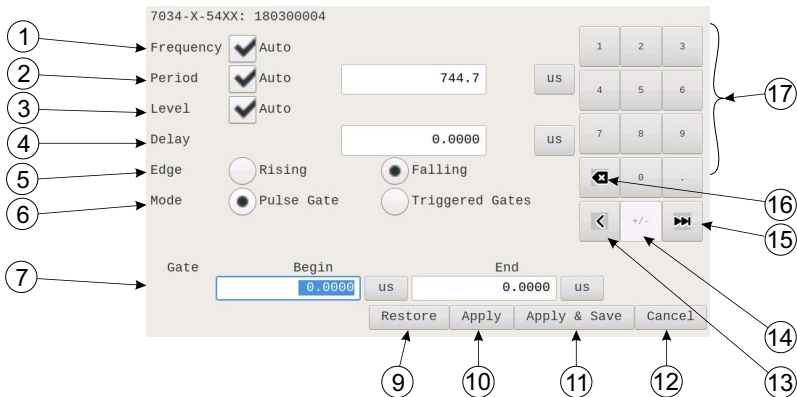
7034-X-54XX: 180300004

1 Frequency Auto

2 Period Auto 744.7 us

3 Level Auto

4 Delay 0.0000 us

5 Edge Rising Falling

6 Mode Pulse Gate Triggered Gates

7 Gate Begin 0.0000 us End 0.0000 us

Restore Apply Apply & Save Cancel

9 10 11 12

1 2 3
4 5 6
7 8 9
0 .
+/-

17 16 15 14 13